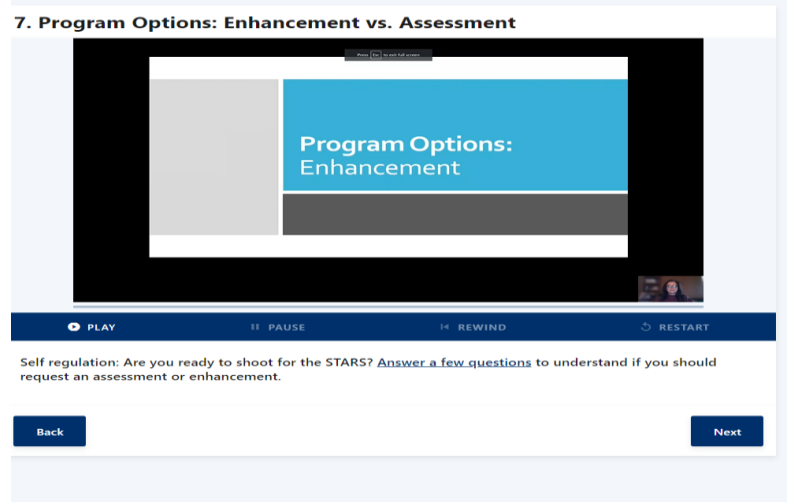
7. Program Options: Enhancement vs. Assessment

Press Esc to exit full screen

Program Options: Enhancement

PLAY

PAUSE

REWIND

RESTART

Self regulation: Are you ready to shoot for the STARS? Answer a few questions to understand if you should request an assessment or enhancement.

Back

Next